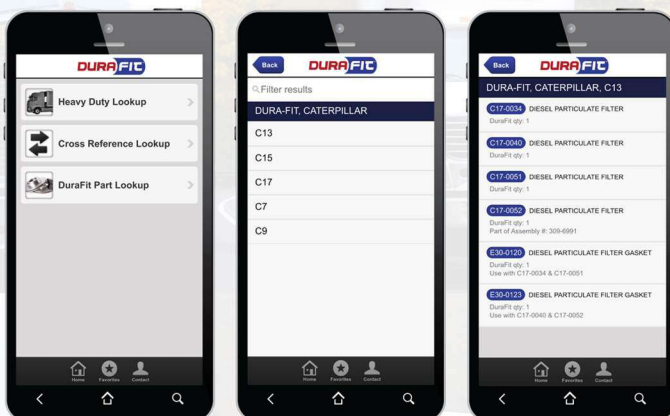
DURA FIT

Heavy Duty Lookup

Cross Reference Lookup

DuraFit Part Lookup

Home Favorites Contact

Back DURA FIT

Filter results

DURA-FIT, CATERPILLAR

C13

C15

C17

C7

C9

Home Favorites Contact

Back DURA FIT

DURA-FIT, CATERPILLAR, C13

C17-0034 DIESEL PARTICULATE FILTER
DuraFit qty: 1

C17-0040 DIESEL PARTICULATE FILTER
DuraFit qty: 1

C17-0051 DIESEL PARTICULATE FILTER
DuraFit qty: 1

C17-0052 DIESEL PARTICULATE FILTER
DuraFit qty: 1
Part of Assembly #: 309-6991

E30-0120 DIESEL PARTICULATE FILTER GASKET
DuraFit qty: 1
Use with C17-0034 & C17-0051

E30-0123 DIESEL PARTICULATE FILTER GASKET
DuraFit qty: 1
Use with C17-0040 & C17-0052

Home Favorites Contact